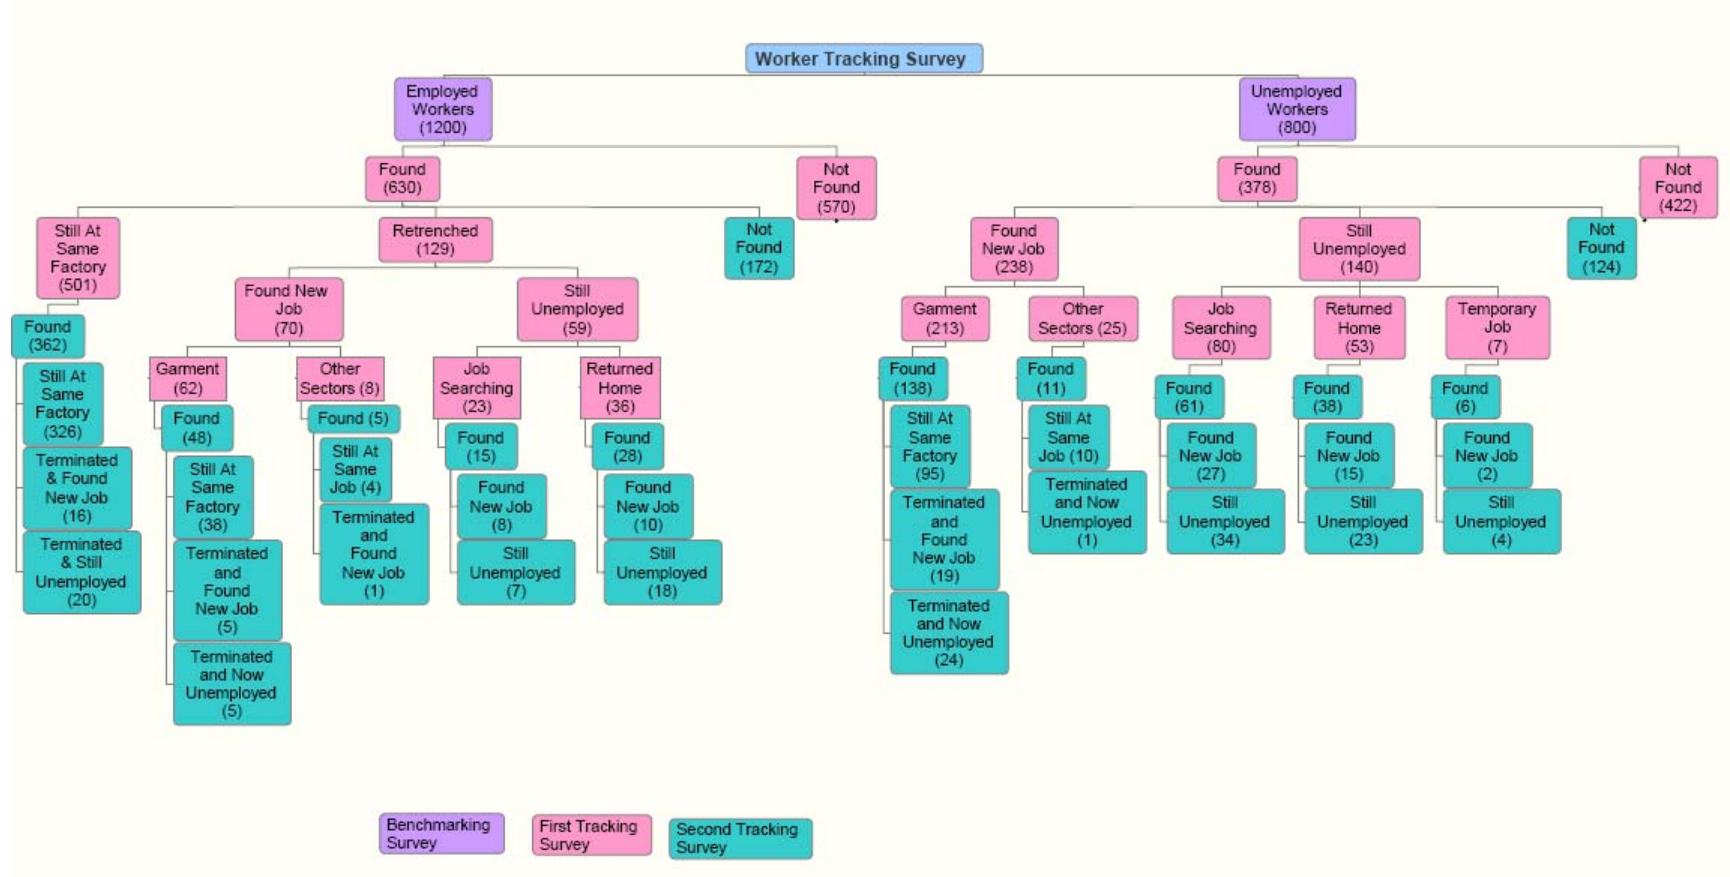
Worker Tracking Survey

Employed Workers (1200)

Found (630)

Still At Same Factory (501)

Found (362)

Still At Same Factory (326)

Terminated & Found New Job (16)

Terminated & Still Unemployed (20)

Retrenched (129)

Found New Job (70)

Garment (62)

Found (48)

Still At Same Factory (38)

Terminated and Found New Job (5)

Terminated and Now Unemployed (5)

Other Sectors (8)

Found (5)

Still At Same Job (4)

Terminated and Found New Job (1)

Still Unemployed (59)

Job Searching (23)

Found (15)

Found New Job (8)

Still Unemployed (7)

Returned Home (36)

Found (28)

Found New Job (10)

Still Unemployed (18)

Not Found (172)

Not Found (570)

Unemployed Workers (800)

Found (378)

Found New Job (238)

Garment (213)

Found (138)

Still At Same Factory (95)

Terminated and Found New Job (19)

Terminated and Now Unemployed (24)

Other Sectors (25)

Found (11)

Still At Same Job (10)

Terminated and Now Unemployed (1)

Still Unemployed (140)

Job Searching (80)

Found (61)

Found New Job (27)

Still Unemployed (34)

Returned Home (53)

Found (38)

Found New Job (15)

Still Unemployed (23)

Temporary Job (7)

Found (6)

Found New Job (2)

Still Unemployed (4)

Not Found (124)

Not Found (422)

Benchmarking Survey

First Tracking Survey

Second Tracking Survey